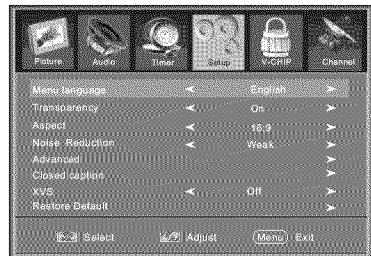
Picture Audio Timer Setup V-CHIP Channel

| | | | |
|---|---|---|---|
| Menu language | < | English | > |
| Transparency | < | On | > |
| Aspect | < | 16:9 | > |
| Noise Reduction | < | Weak | > |
| Advanced | | | > |
| Closed caption | | | > |
| XVS | < | Off | > |
| Restore Default | | | > |

Select Adjust Menu Exit